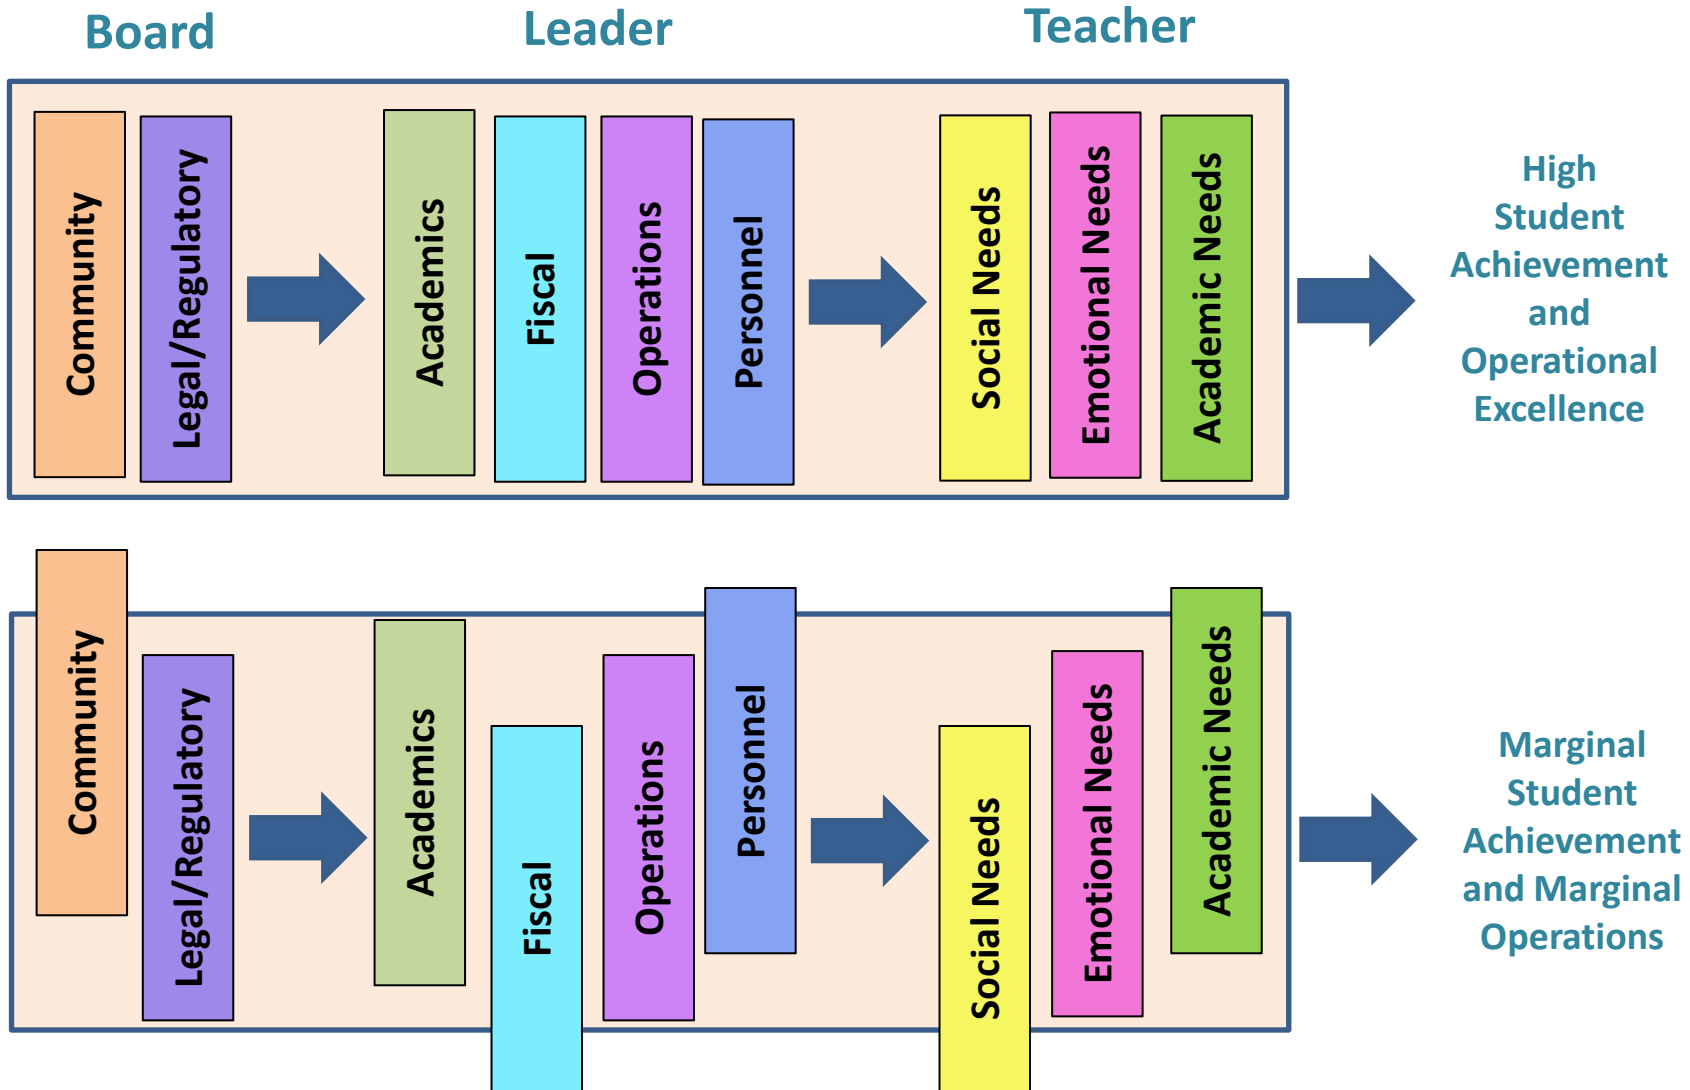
Board

Leader

Teacher

Community

Legal/Regulatory

Academics

Fiscal

Operations

Personnel

Social Needs

Emotional Needs

Academic Needs

High Student Achievement and Operational Excellence

Community

Legal/Regulatory

Academics

Fiscal

Operations

Personnel

Social Needs

Emotional Needs

Academic Needs

Marginal Student Achievement and Marginal Operations